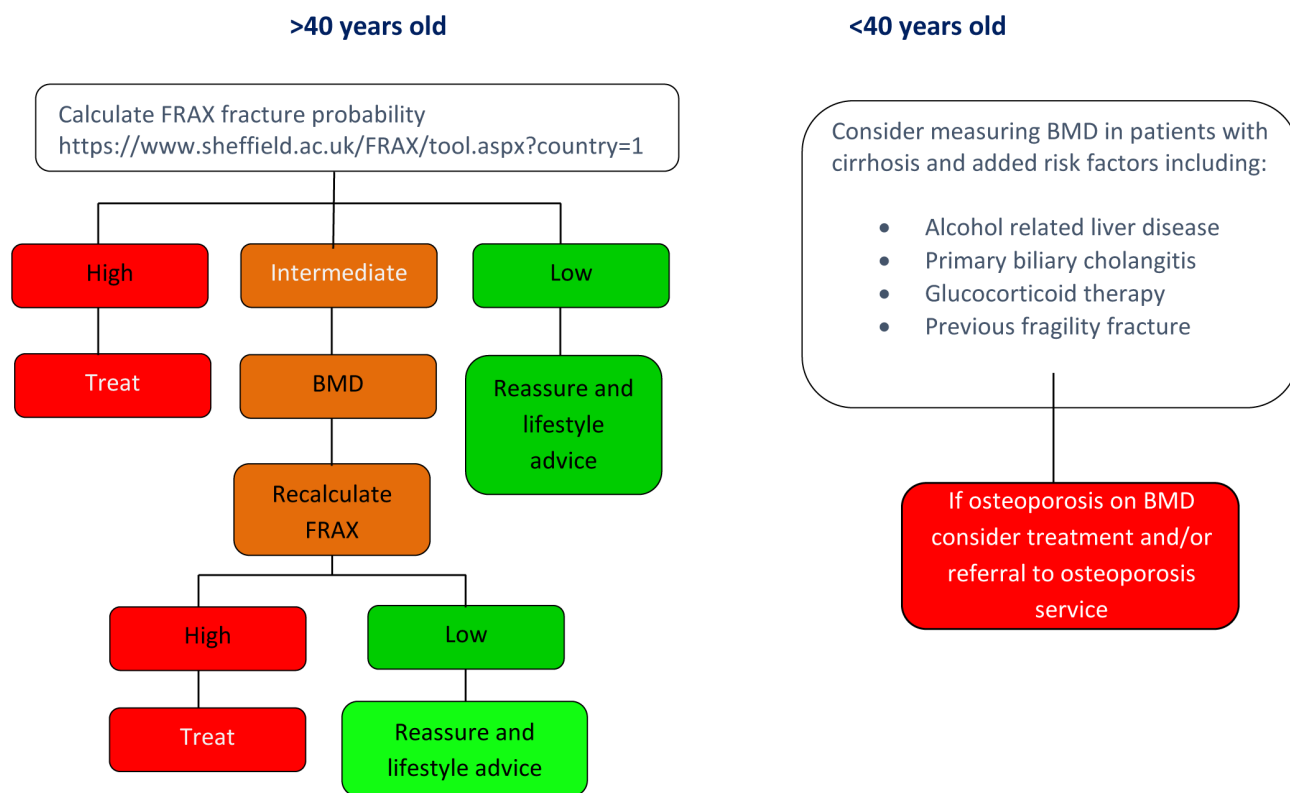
>40 years old

<40 years old

Calculate FRAX fracture probability https://www.sheffield.ac.uk/FRAX/tool.aspx?country=1

High

Intermediate

Low

Treat

BMD

Reassure and lifestyle advice

Recalculate FRAX

High

Low

Treat

Reassure and lifestyle advice

Consider measuring BMD in patients with cirrhosis and added risk factors including:

- Alcohol related liver disease
- Primary biliary cholangitis
- Glucocorticoid therapy
- Previous fragility fracture

If osteoporosis on BMD consider treatment and/or referral to osteoporosis service